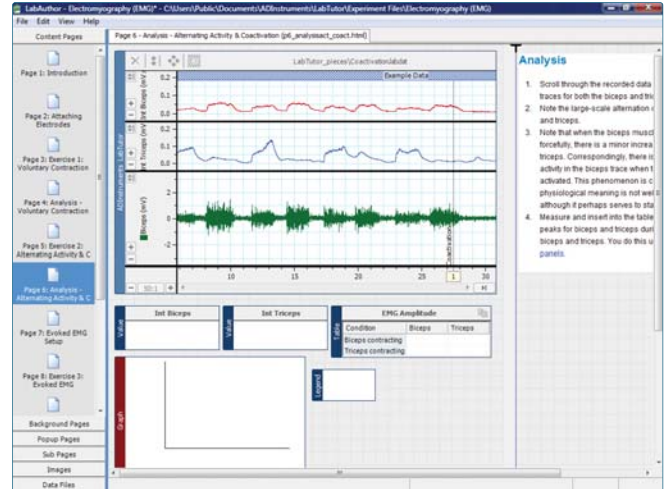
LabAuthor - Electromyography (EMG)* - C:\Users\Public\Documents\ADInstruments\LabTutor\Experiment Files\Electromyography (EMG)

File Edit View Help

Content Pages

Page 1: Introduction

Page 2: Attaching Electrodes

Page 3: Exercise 1: Voluntary Contraction

Page 4: Analysis - Voluntary Contraction

Page 5: Exercise 2: Alternating Activity & C

Page 6: Analysis - Alternating Activity & C

Page 7: Evoked EMG Setup

Page 8: Exercise 3: Evoked EMG

Background Pages

Popup Pages

Sub Pages

Images

Data Files

Page 6 - Analysis - Alternating Activity & Coactivation (p6_analysisact_coact.html)

LabTutor_pieces\CoactivationLabdat

Example Data

ADInstruments LabTutor

Int Biceps (mV)

Int Triceps (mV)

Biceps (mV)

0.2

0.1

0.0

0.2

0.1

0.0

2

1

0

-1

-2

Coactivation

10

15

20

25

30

Int Biceps

Int Triceps

Value

Value

EMG Amplitude

Table

| Condition | Biceps | Triceps |
|---|---|---|
| Biceps contracting | | |
| Triceps contracting | | |

Graph

Legend

Analysis

1. Scroll through the recorded data traces for both the biceps and tri

2. Note the large-scale alternation o and triceps.

3. Note that when the biceps muscl forcefully, there is a minor increa triceps. Correspondingly, there is activity in the biceps trace when t activated. This phenomenon is c physiological meaning is not wel although it perhaps serves to sta

4. Measure and insert into the table peaks for biceps and triceps duri biceps and triceps. You do this u panels.